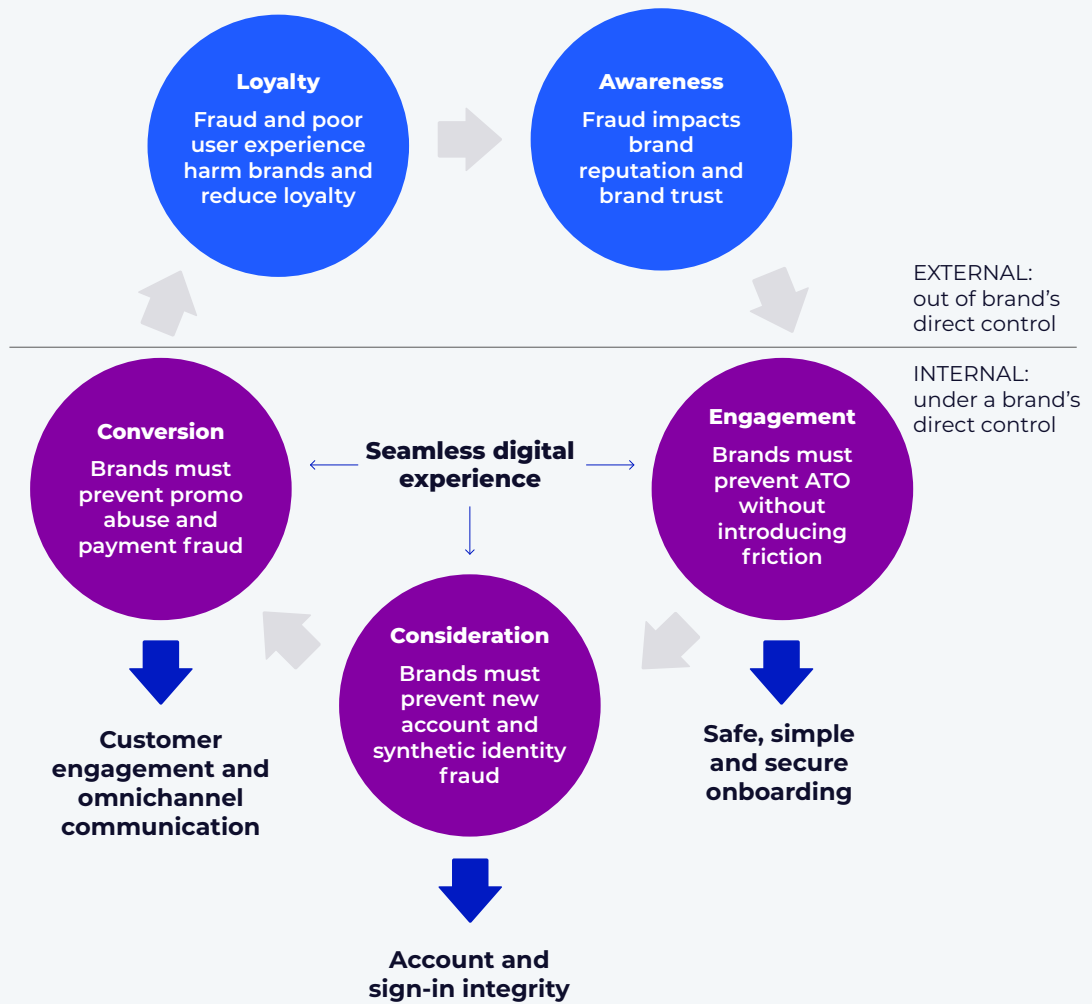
Loyalty
Fraud and poor user experience harm brands and reduce loyalty

Awareness
Fraud impacts brand reputation and brand trust

EXTERNAL: out of brand's direct control

INTERNAL: under a brand's direct control

Conversion
Brands must prevent promo abuse and payment fraud

Seamless digital experience

Engagement
Brands must prevent ATO without introducing friction

Consideration
Brands must prevent new account and synthetic identity fraud

Customer engagement and omnichannel communication

Safe, simple and secure onboarding

Account and sign-in integrity